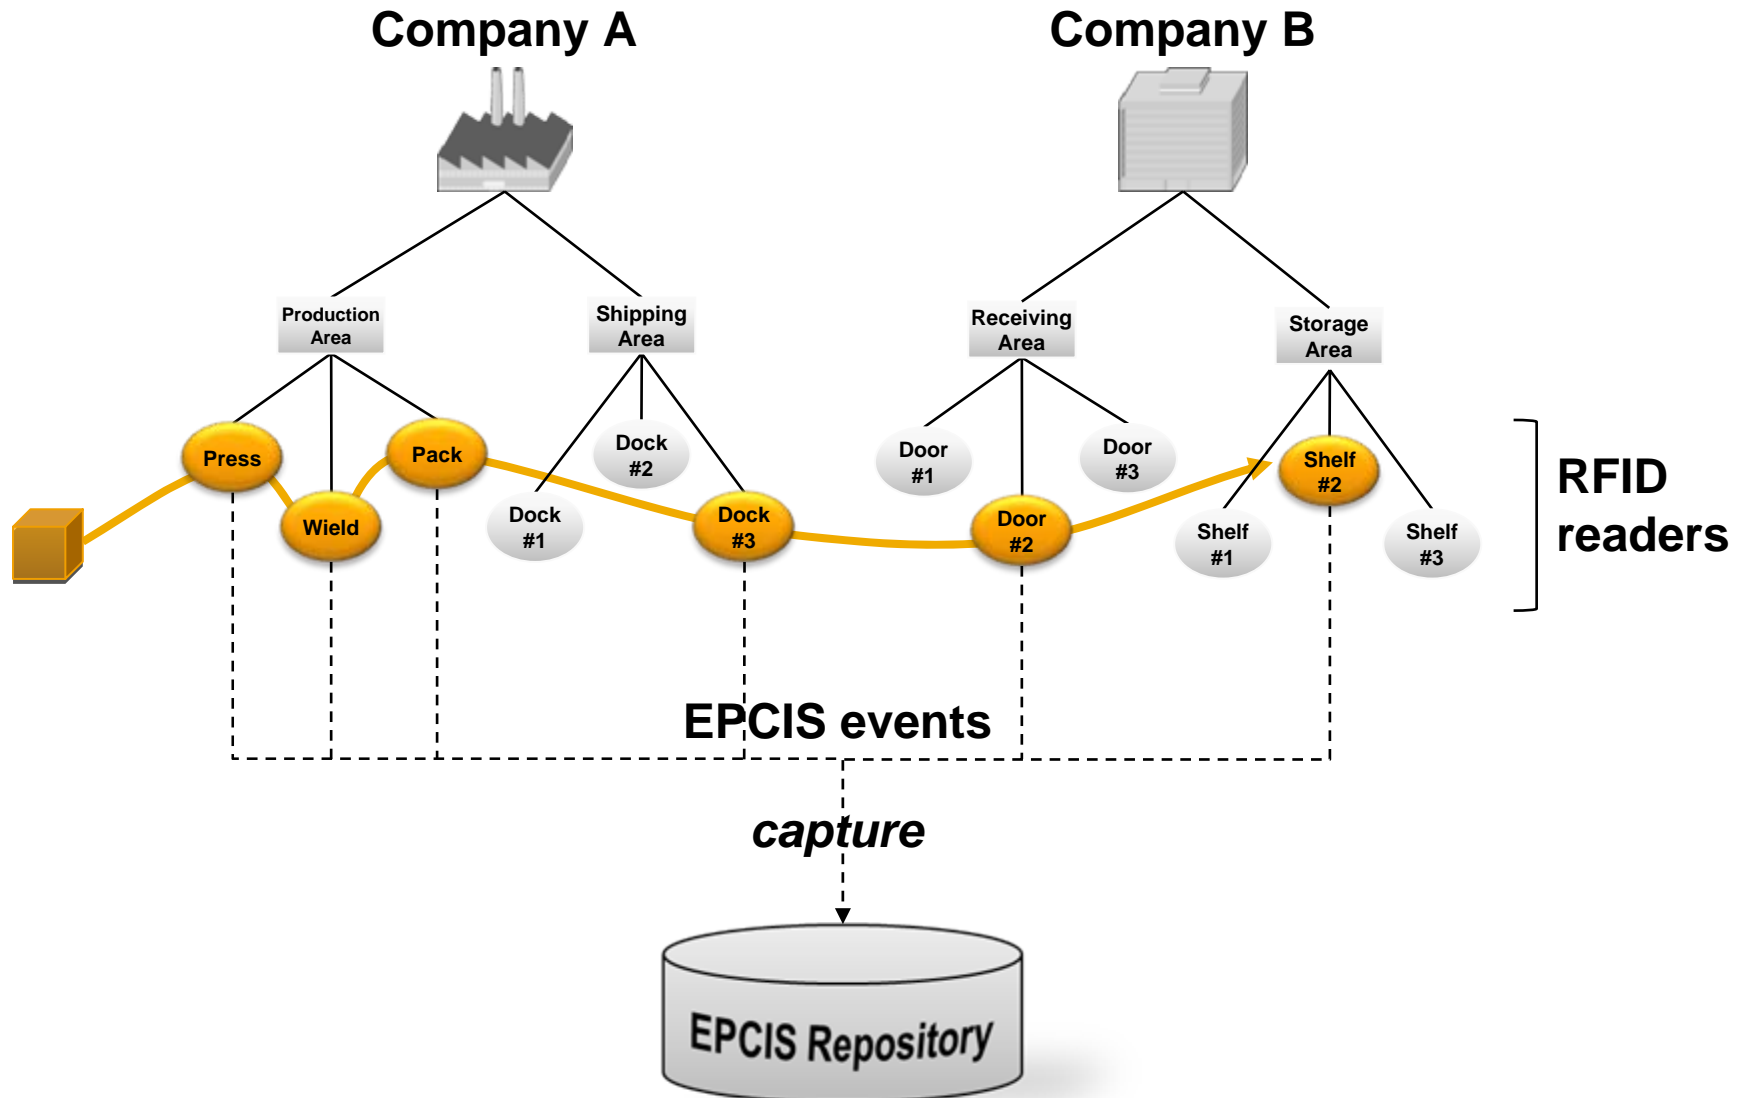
Company A

Company B

Production Area

Shipping Area

Receiving Area

Storage Area

Press

Wield

Pack

Dock #2

Dock #1

Dock #3

Door #1

Door #3

Door #2

Shelf #2

Shelf #1

Shelf #3

RFID readers

EPCIS events

capture

EPCIS Repository